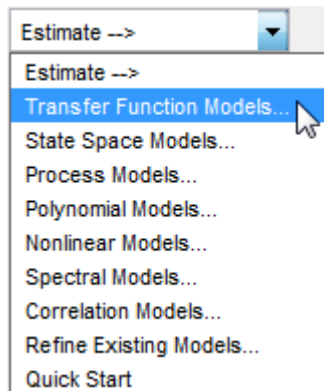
Estimate -->

Estimate -->
Transfer Function Models...
State Space Models...
Process Models...
Polynomial Models...
Nonlinear Models...
Spectral Models...
Correlation Models...
Refine Existing Models...
Quick Start